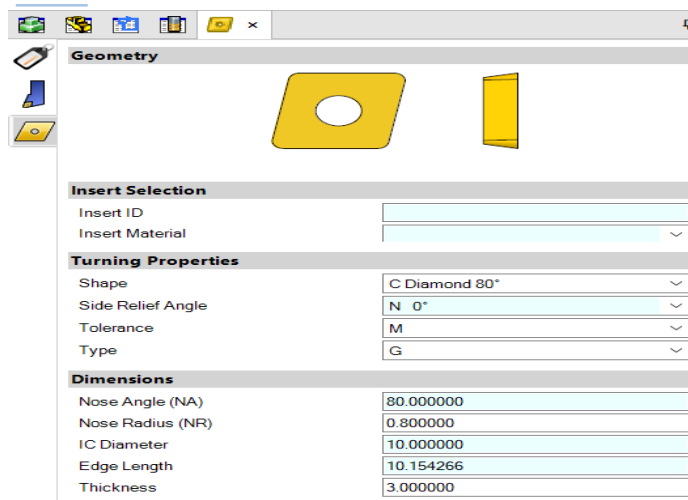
Geometry

Insert Selection

| | |
|---|---|
| Insert ID | |
| Insert Material | |

Turning Properties

| | |
|---|---|
| Shape | C Diamond 80° |
| Side Relief Angle | N 0° |
| Tolerance | M |
| Type | G |

Dimensions

| | |
|---|---|
| Nose Angle (NA) | 80.000000 |
| Nose Radius (NR) | 0.800000 |
| IC Diameter | 10.000000 |
| Edge Length | 10.154266 |
| Thickness | 3.000000 |